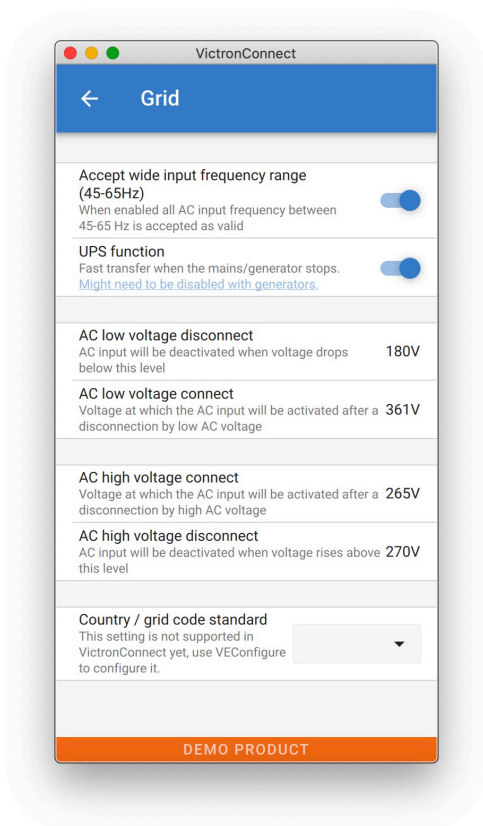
VictronConnect

Grid

Accept wide input frequency range (45-65Hz)
When enabled all AC input frequency between 45-65 Hz is accepted as valid

UPS function
Fast transfer when the mains/generator stops.
Might need to be disabled with generators.

AC low voltage disconnect
AC input will be deactivated when voltage drops below this level
180V

AC low voltage connect
Voltage at which the AC input will be activated after a disconnection by low AC voltage
361V

AC high voltage connect
Voltage at which the AC input will be activated after a disconnection by high AC voltage
265V

AC high voltage disconnect
AC input will be deactivated when voltage rises above this level
270V

Country / grid code standard
This setting is not supported in VictronConnect yet, use VEConfigure to configure it.

DEMO PRODUCT